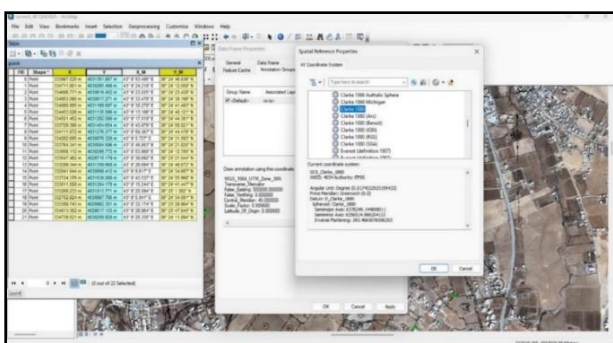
File Edit View Bookmarks Insert Selection Geoprocessing Customize Windows Help

Table

Data Frame Properties

General Data Frame
Feature Cache Annotation Groups

Group Name Associated Lay
<Default>

Spatial Reference Properties

XY Coordinate System

Type here to search

Clarke 1866 Authalic Sphere
Clarke 1866 Michigan
Clarke 1880
Clarke 1880 (Arc)
Clarke 1880 (Benoit)
Clarke 1880 (IGN)
Clarke 1880 (RGS)
Clarke 1880 (SGA)
Everest (definition 1967)

Current coordinate system:

GCS_Clarke_1880
WKID: 4034 Authority: EPSG

Angular Unit: Degree (0.0174532925199433)
Prime Meridian: Greenwich (0.0)
Datum: D_Clarke_1880
Spheroid: Clarke_1880

Draw annotation using this coordinate

WGS_1984_UTM_Zone_30N
Transverse_Mercator
False_Easting: 500000.000000
False_Northing: 0.000000
Central_Meridian: -3.000000
Scale_Factor: 0.999600
Latitude_Of_Origin: 0.000000

OK Cancel

OK Cancel Apply

(0 out of 22 Selected)